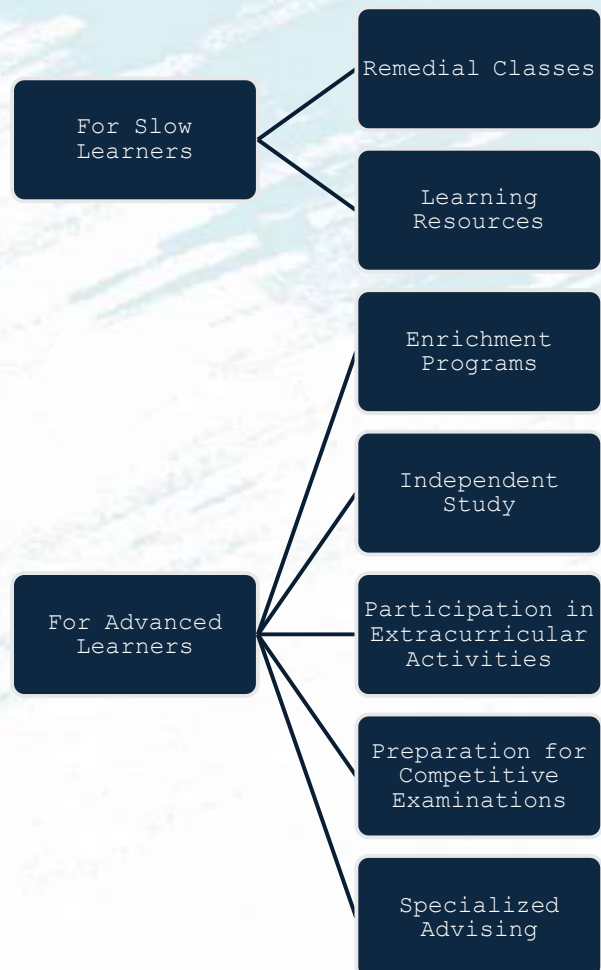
For Slow Learners

Remedial Classes

Learning Resources

Enrichment Programs

Independent Study

For Advanced Learners

Participation in Extracurricular Activities

Preparation for Competitive Examinations

Specialized Advising